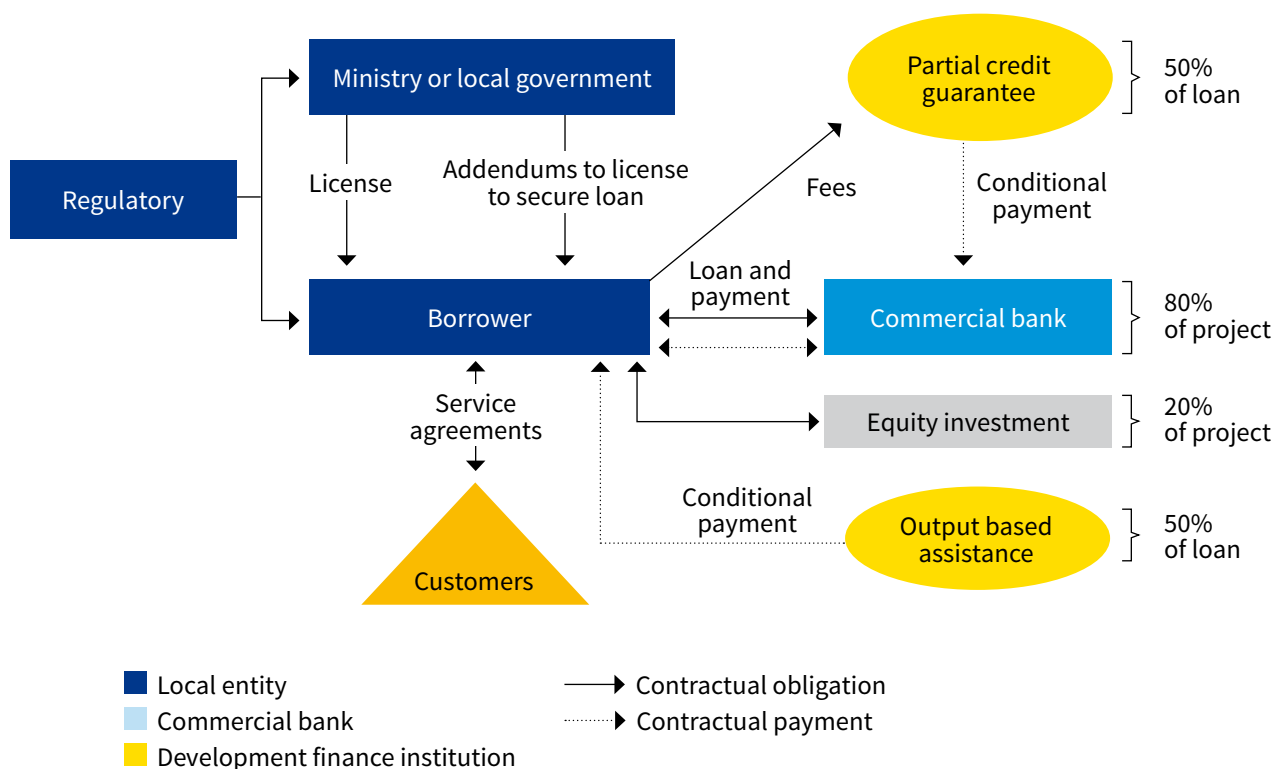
Ministry or local government

Partial credit guarantee

50% of loan

Regulatory

License

Addendums to license to secure loan

Fees

Conditional payment

Borrower

Loan and payment

Commercial bank

80% of project

Service agreements

Equity investment

20% of project

Conditional payment

Output based assistance

50% of loan

Customers

Local entity
Commercial bank
Development finance institution

Contractual obligation
Contractual payment